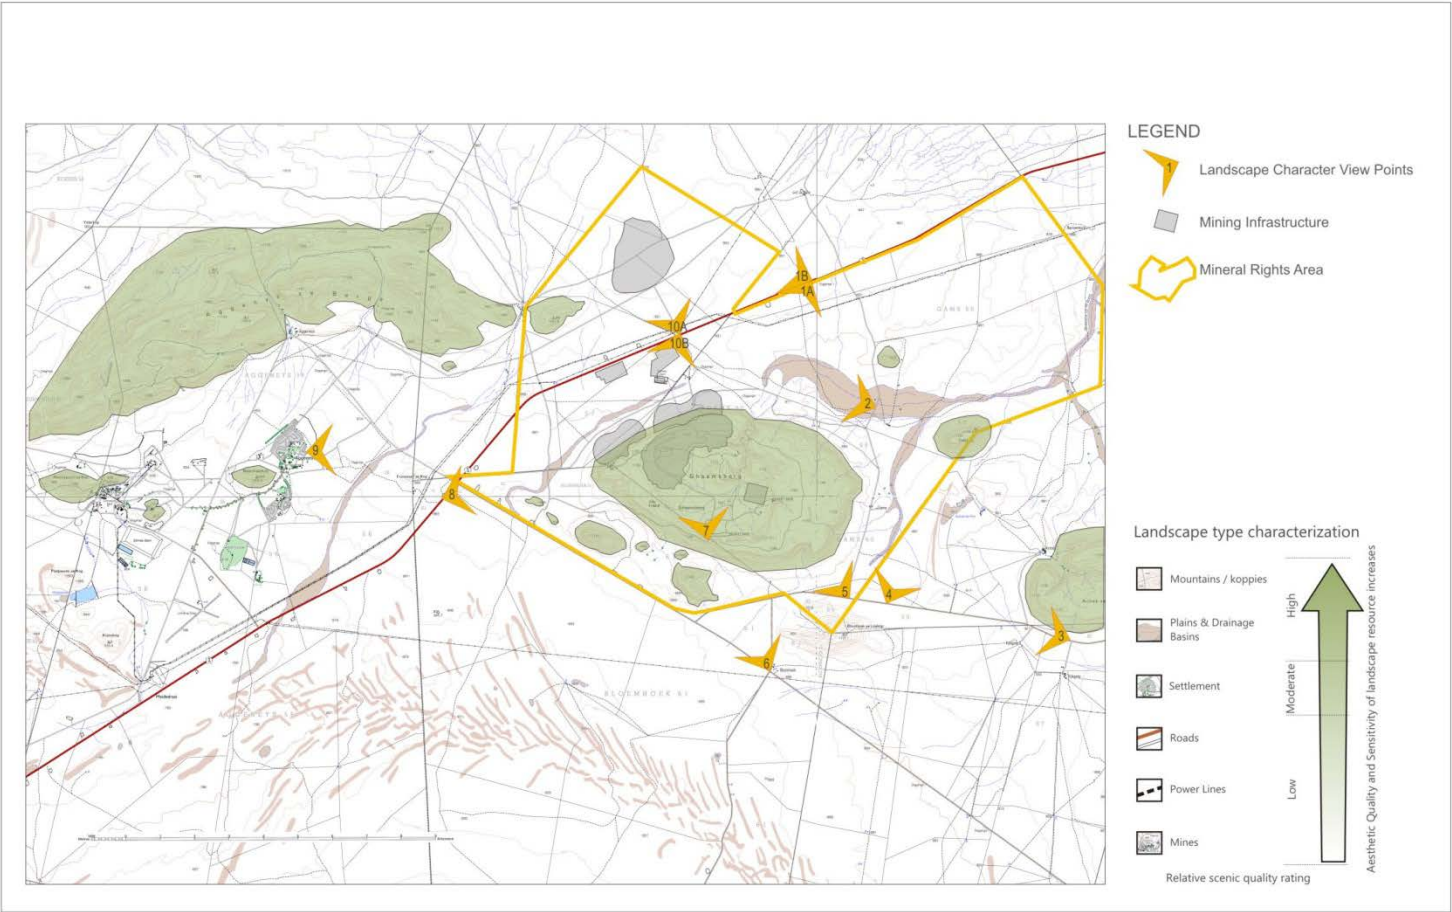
LEGEND

1 Landscape Character View Points

Mining Infrastructure

Mineral Rights Area

1B
1A
10A
10B
2
9
8
7
5
4
3
6

Landscape type characterization

Mountains / koppies

Plains & Drainage Basins

Settlement

Roads

Power Lines

Mines

High

Moderate

Low

Aesthetic Quality and Sensitivity of landscape resource increases

Relative scenic quality rating

BLOEMHOEK 61